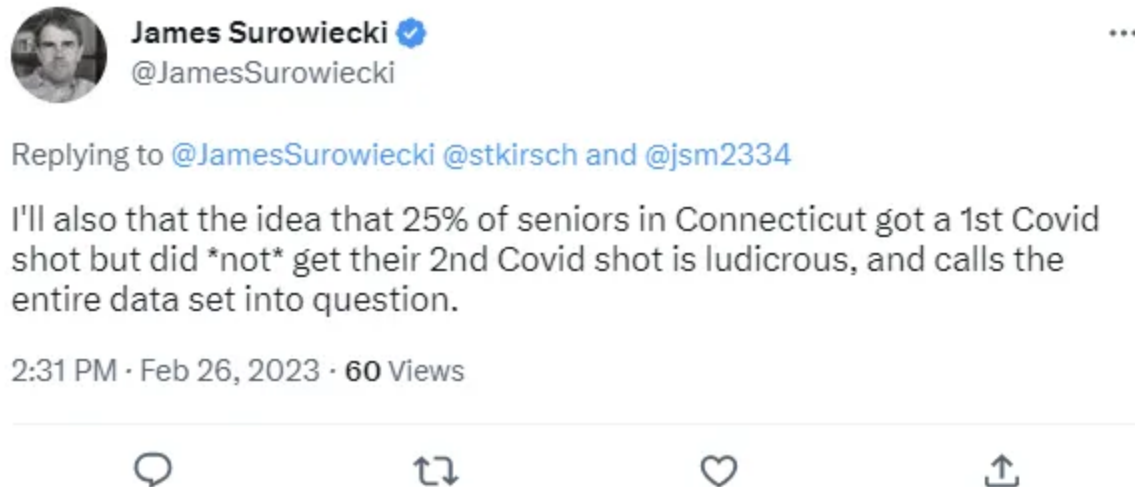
James Surowiecki
@JamesSurowiecki

Replying to @JamesSurowiecki @stkirsch and @jsm2334

I'll also that the idea that 25% of seniors in Connecticut got a 1st Covid shot but did *not* get their 2nd Covid shot is ludicrous, and calls the entire data set into question.

2:31 PM · Feb 26, 2023 · 60 Views